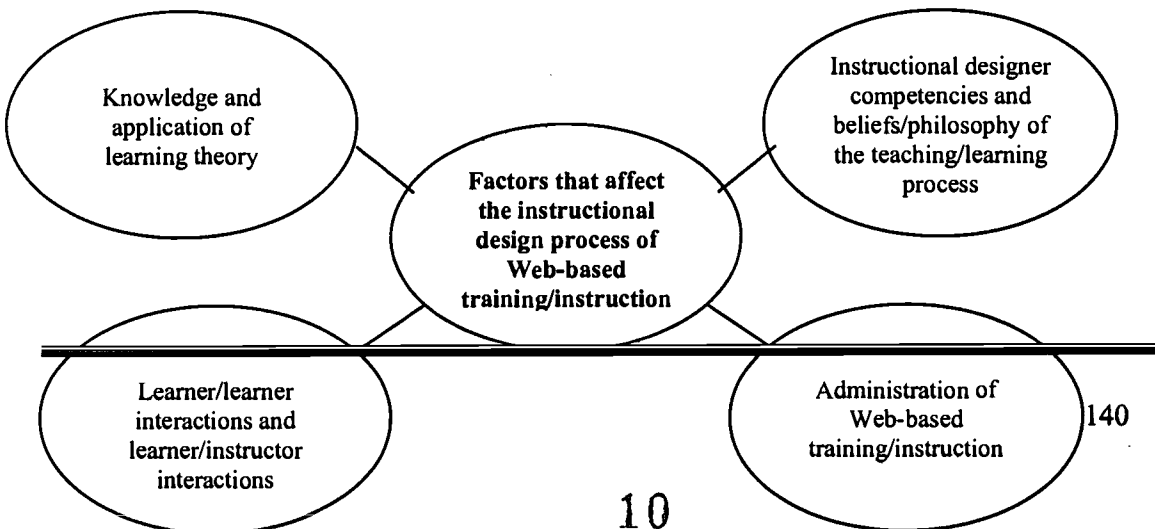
Knowledge and application of learning theory

Instructional designer competencies and beliefs/philosophy of the teaching/learning process

Factors that affect the instructional design process of Web-based training/instruction

Learner/learner interactions and learner/instructor interactions

Administration of Web-based training/instruction

140

10